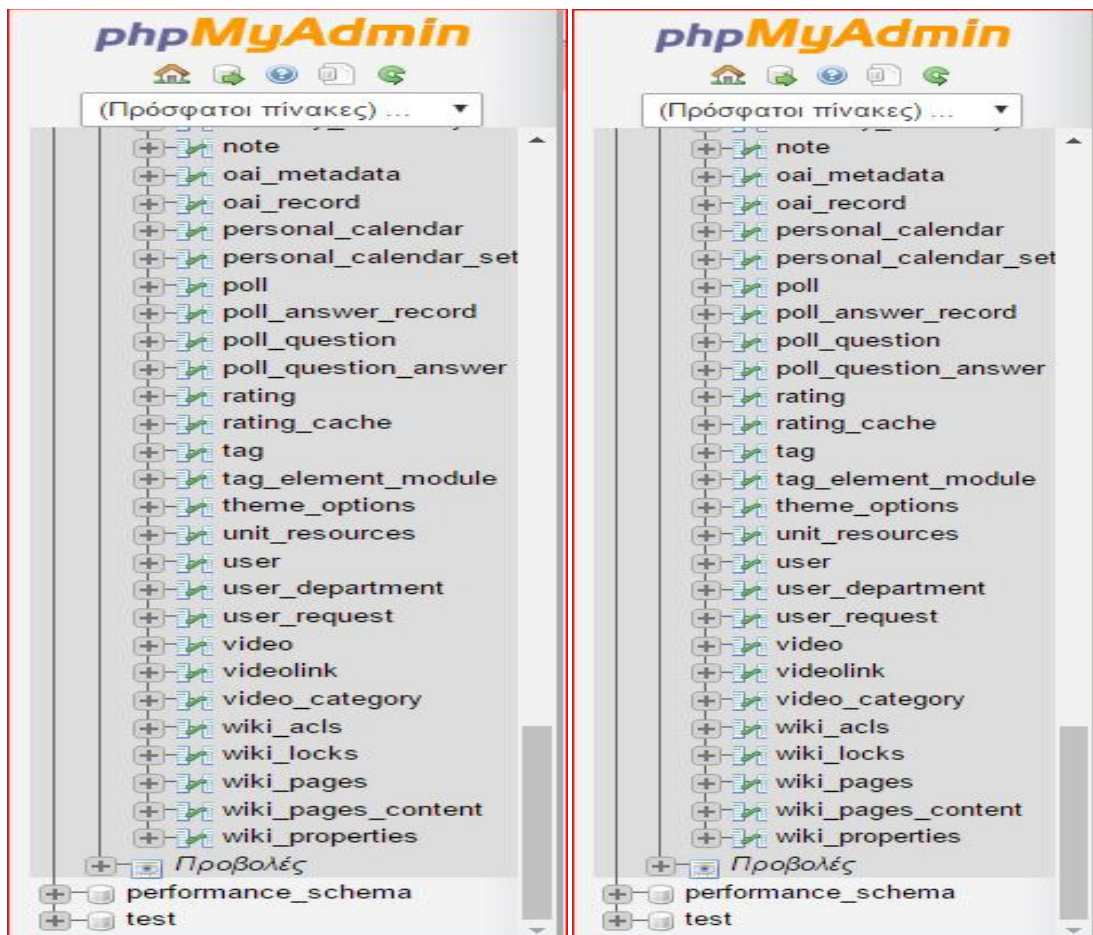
phpMyAdmin

(Πρόσφατοι πίνακες) ...

note
oai_metadata
oai_record
personal_calendar
personal_calendar_set
poll
poll_answer_record
poll_question
poll_question_answer
rating
rating_cache
tag
tag_element_module
theme_options
unit_resources
user
user_department
user_request
video
videolink
video_category
wiki_acls
wiki_locks
wiki_pages
wiki_pages_content
wiki_properties
Προβολές
performance_schema
test

phpMyAdmin

(Πρόσφατοι πίνακες) ...

note
oai_metadata
oai_record
personal_calendar
personal_calendar_set
poll
poll_answer_record
poll_question
poll_question_answer
rating
rating_cache
tag
tag_element_module
theme_options
unit_resources
user
user_department
user_request
video
videolink
video_category
wiki_acls
wiki_locks
wiki_pages
wiki_pages_content
wiki_properties
Προβολές
performance_schema
test